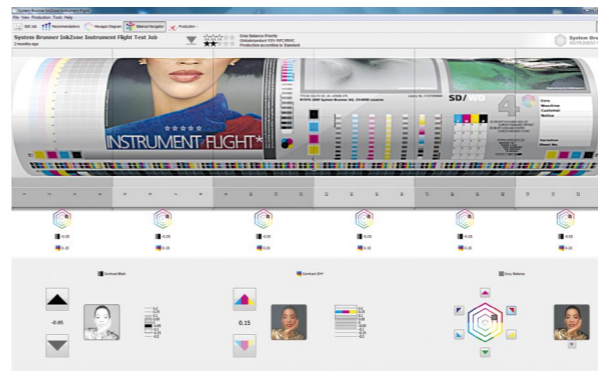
System Brunner InkZone Instrument Flight Test Job
2 months ago

Gray Balance Priority
Production according to Standard

System Brunner

INSTRUMENT FLIGHT

SD/WD

Contrast Black

-0.05

Contrast CMY

0.15

Gray Balance